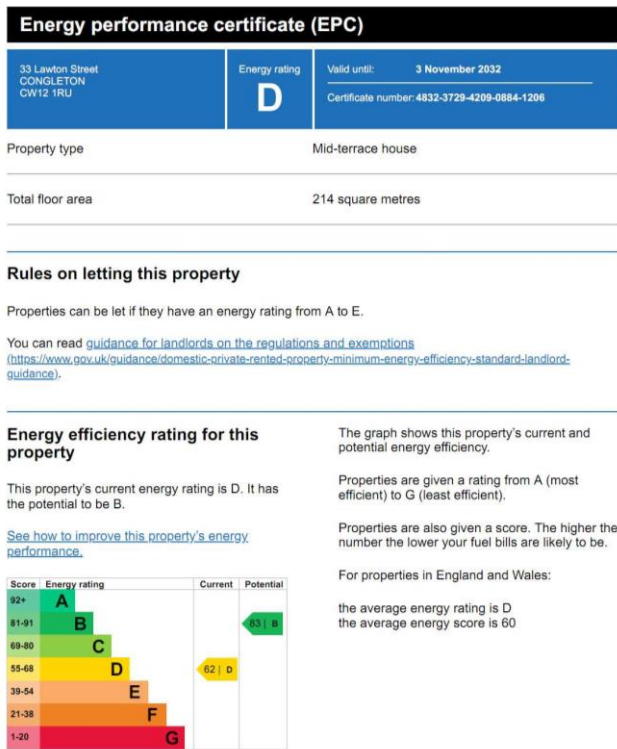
Energy performance certificate (EPC)

33 Lawton Street
CONGLETON
CW12 1RU

Energy rating
D

Valid until: 3 November 2032

Certificate number: 4832-3729-4209-0884-1206

| Property type | Mid-terrace house |
|---|---|
| Total floor area | 214 square metres |

Rules on letting this property

Properties can be let if they have an energy rating from A to E.

You can read guidance for landlords on the regulations and exemptions (https://www.gov.uk/guidance/domestic-private-rented-property-minimum-energy-efficiency-standard-landlord-guidance).

Energy efficiency rating for this property

This property's current energy rating is D. It has the potential to be B.

See how to improve this property's energy performance.

| Score | Energy rating | Current | Potential |
|---|---|---|---|
| 92+ | A | | |
| 81-91 | B | | 83 \| B |
| 69-80 | C | | |
| 55-68 | D | 62 \| D | |
| 39-54 | E | | |
| 21-38 | F | | |
| 1-20 | G | | |

The graph shows this property's current and potential energy efficiency.

Properties are given a rating from A (most efficient) to G (least efficient).

Properties are also given a score. The higher the number the lower your fuel bills are likely to be.

For properties in England and Wales:

the average energy rating is D
the average energy score is 60